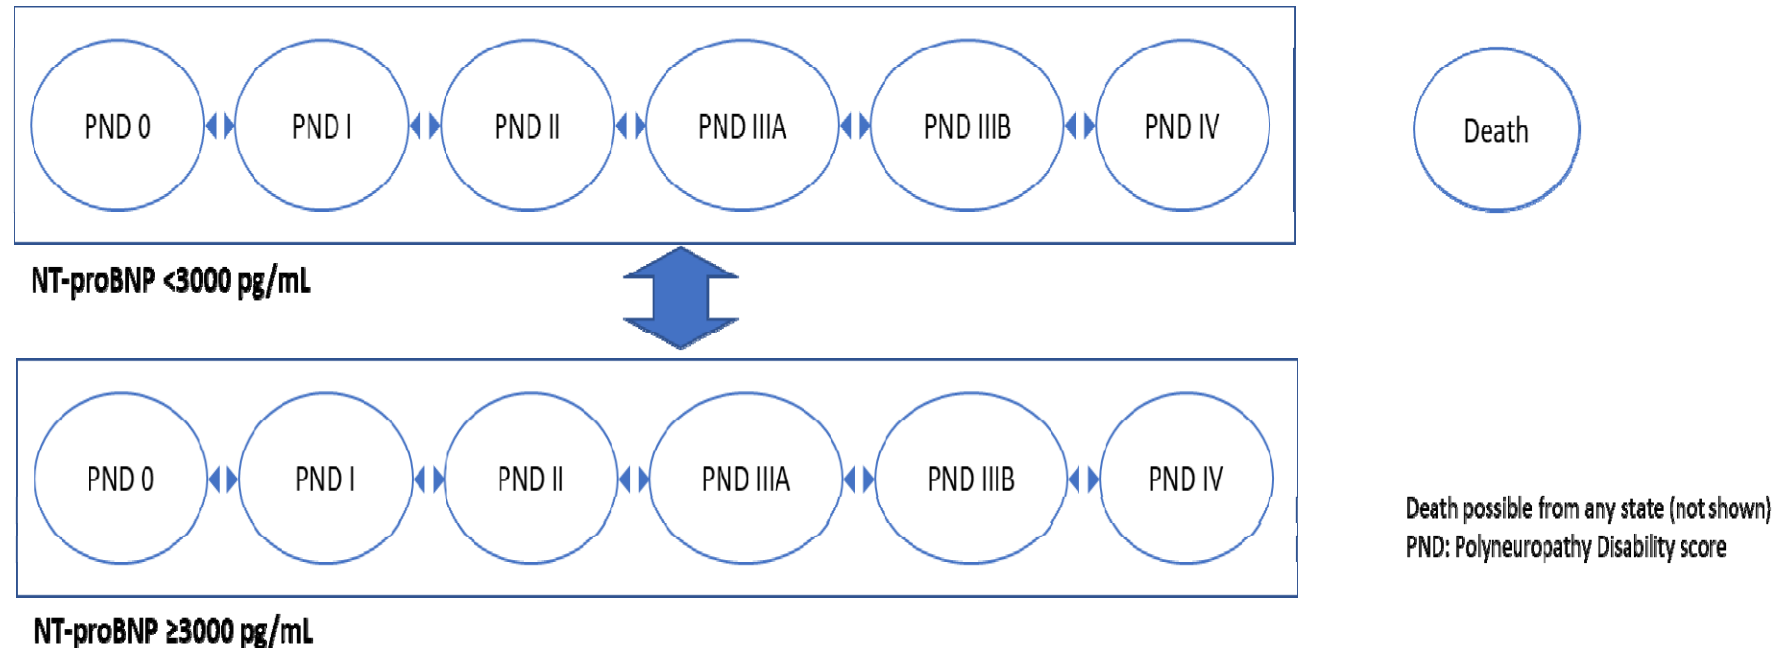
PND 0
PND I
PND II
PND IIIA
PND IIIB
PND IV

Death

NT-proBNP <3000 pg/mL

PND 0
PND I
PND II
PND IIIA
PND IIIB
PND IV

NT-proBNP ≥3000 pg/mL

Death possible from any state (not shown)
PND: Polyneuropathy Disability score